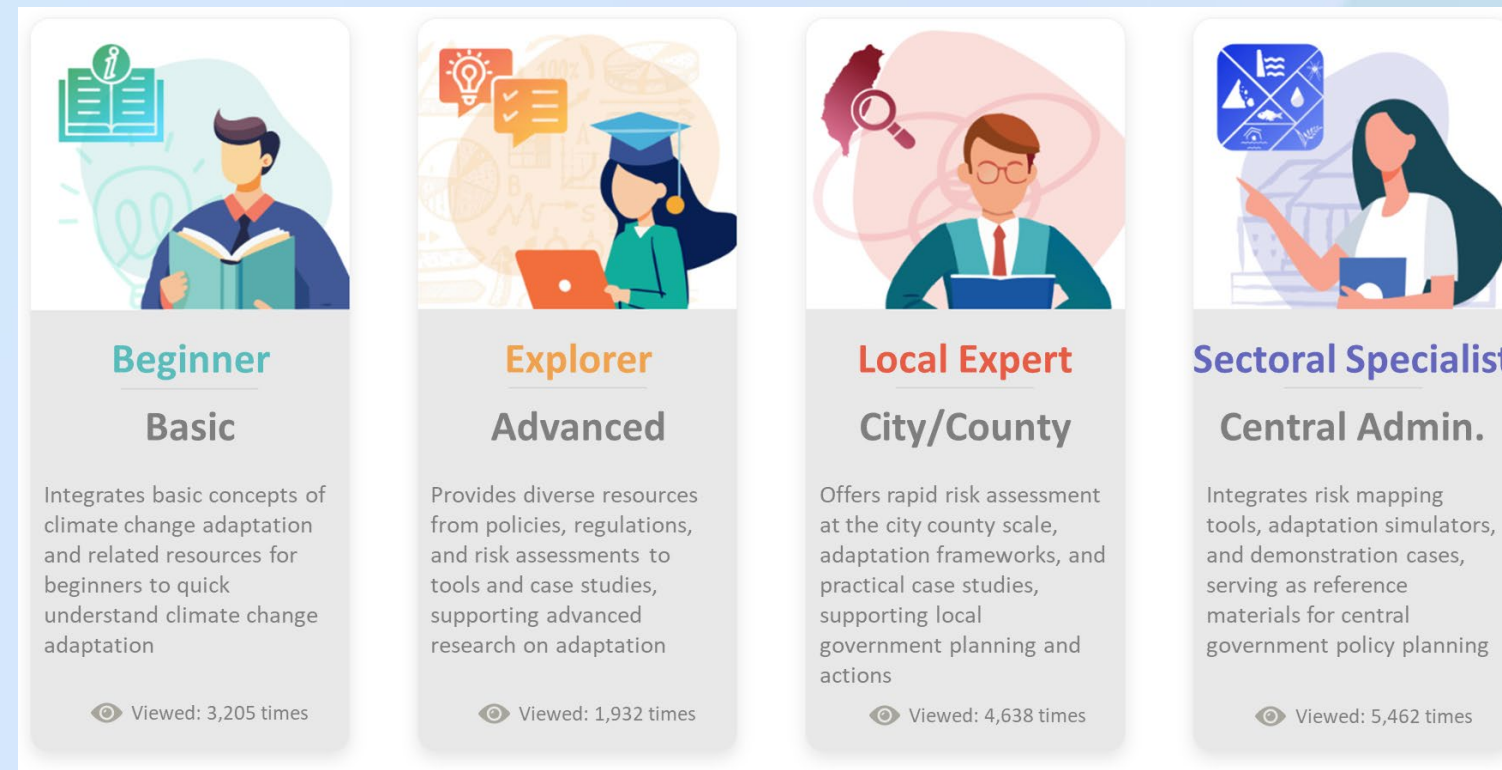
Beginner

Basic

Integrates basic concepts of climate change adaptation and related resources for beginners to quick understand climate change adaptation

Viewed: 3,205 times

Explorer

Advanced

Provides diverse resources from policies, regulations, and risk assessments to tools and case studies, supporting advanced research on adaptation

Viewed: 1,932 times

Local Expert

City/County

Offers rapid risk assessment at the city county scale, adaptation frameworks, and practical case studies, supporting local government planning and actions

Viewed: 4,638 times

Sectoral Specialist

Central Admin.

Integrates risk mapping tools, adaptation simulators, and demonstration cases, serving as reference materials for central government policy planning

Viewed: 5,462 times